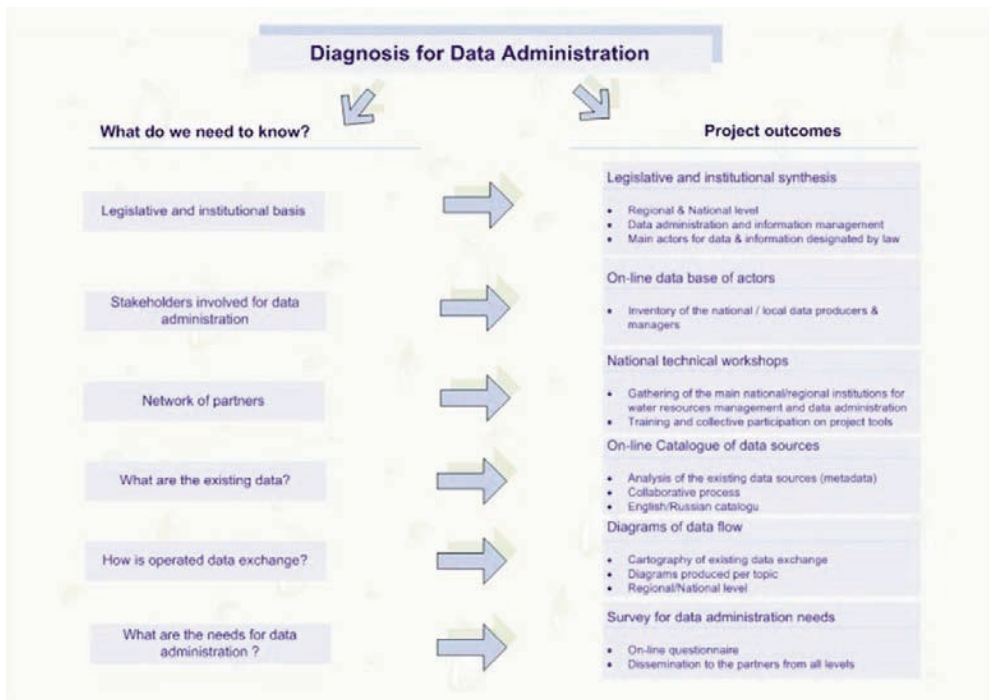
Diagnosis for Data Administration

What do we need to know?

Legislative and institutional basis

Stakeholders involved for data administration

Network of partners

What are the existing data?

How is operated data exchange?

What are the needs for data administration ?

Project outcomes

Legislative and institutional synthesis

- Regional & National level
- Data administration and information management
- Main actors for data & information designated by law

On-line data base of actors

- Inventory of the national / local data producers & managers

National technical workshops

- Gathering of the main national/regional institutions for water resources management and data administration
- Training and collective participation on project tools

On-line Catalogue of data sources

- Analysis of the existing data sources (metadata)
- Collaborative process
- English/Russian catalogu

Diagrams of data flow

- Cartography of existing data exchange
- Diagrams produced per topic
- Regional/National level

Survey for data administration needs

- On-line questionnaire
- Dissemination to the partners from all levels